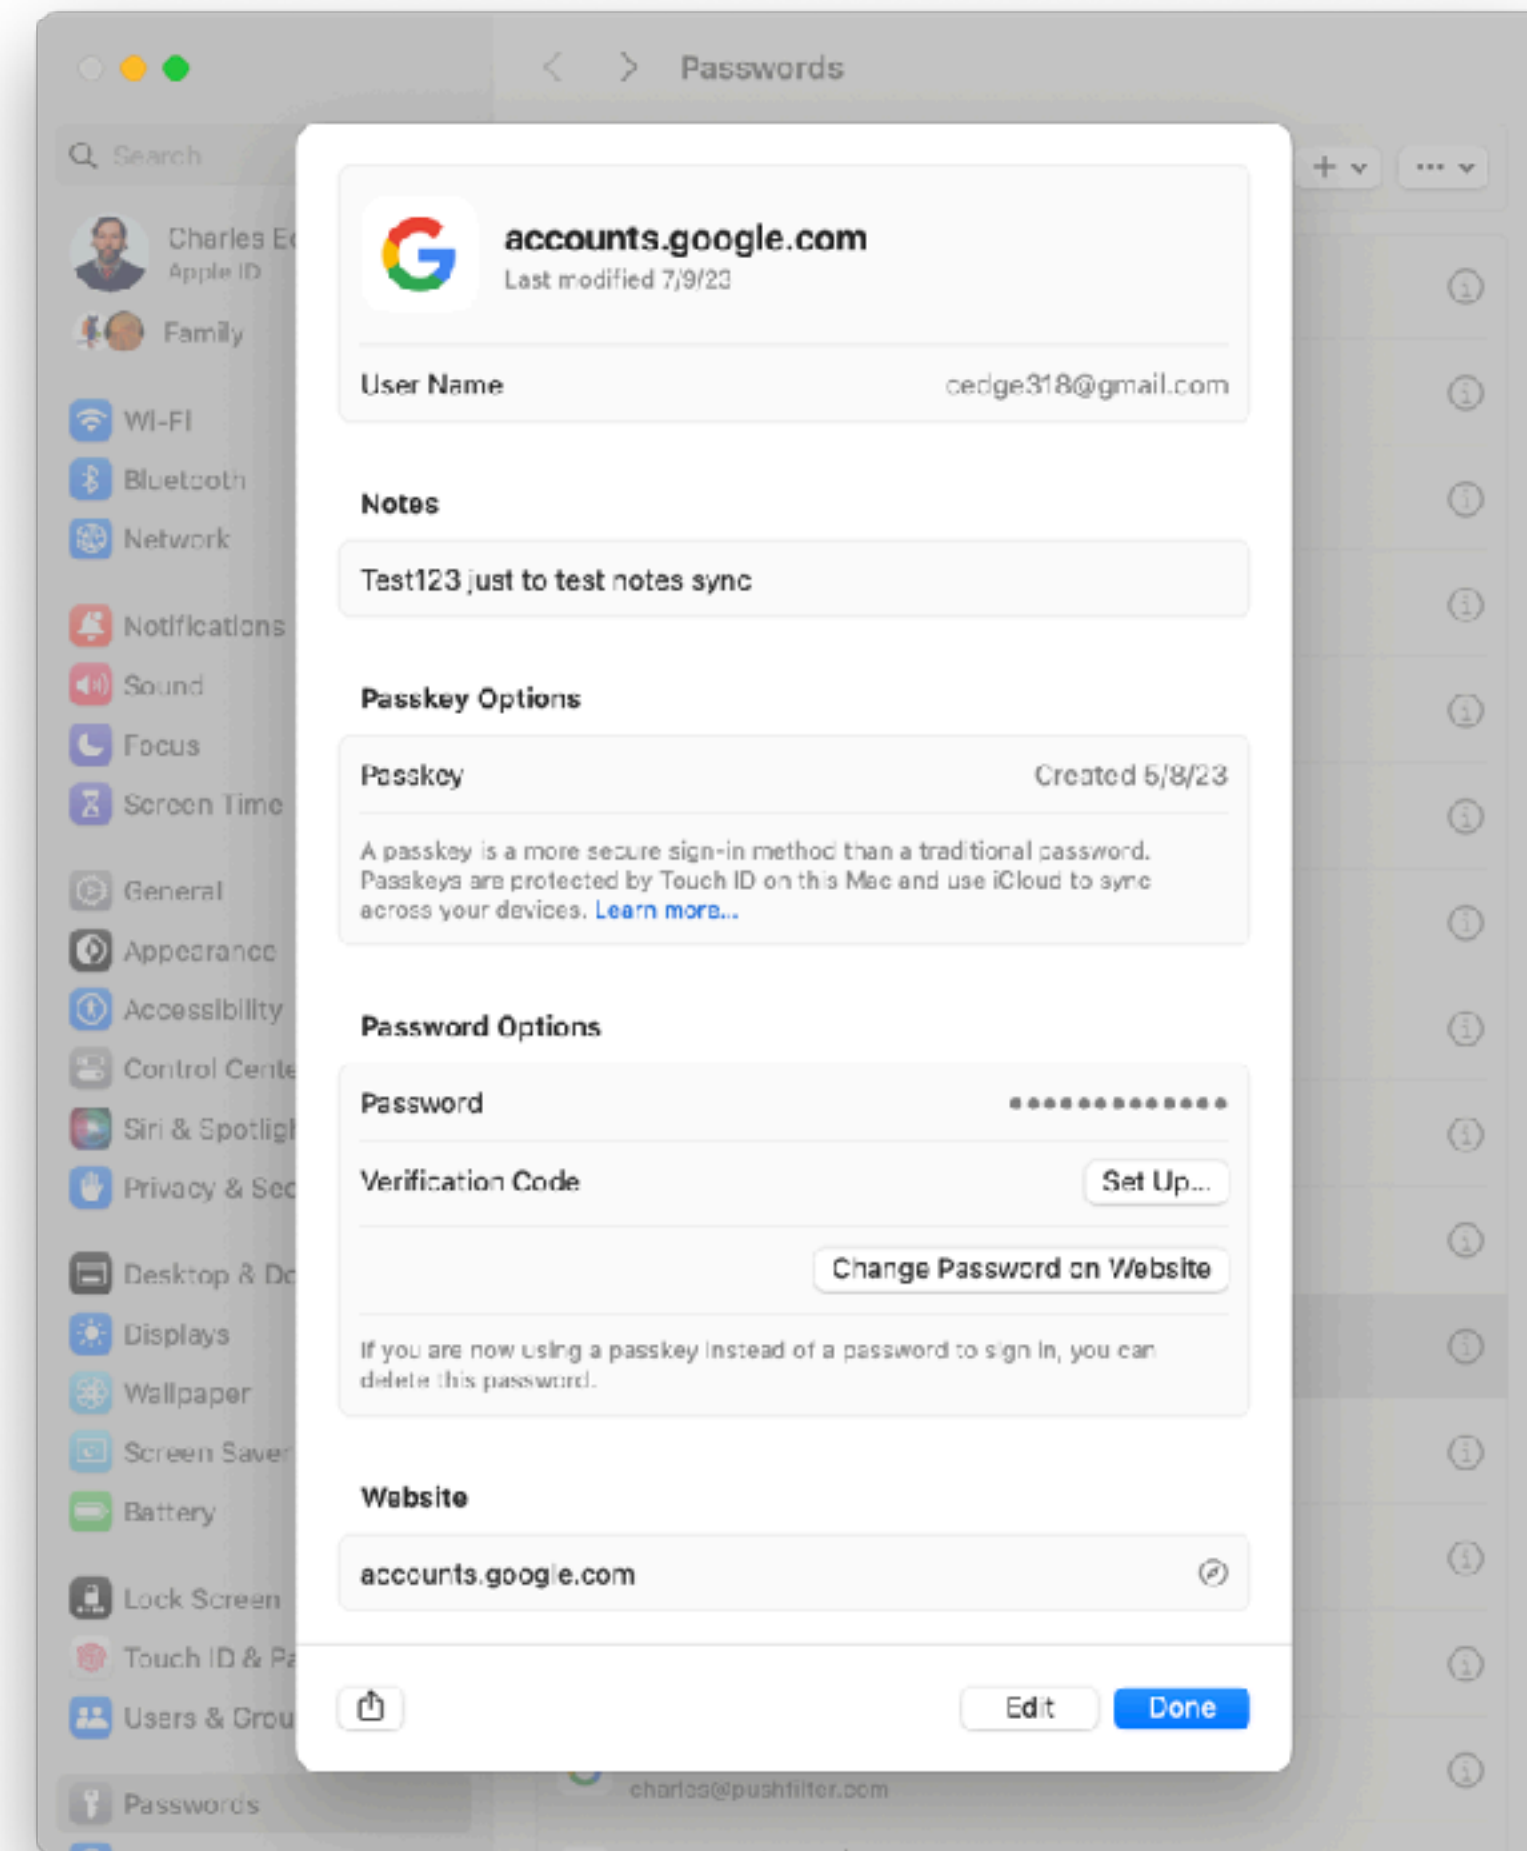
Passwords

Search

Charles E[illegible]
Apple ID

Family

Wi-Fi
Bluetooth
Network

Notifications
Sound
Focus
Screen Time

General
Appearance
Accessibility
Control Cente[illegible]
Siri & Spotligh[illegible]
Privacy & Sec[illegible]

Desktop & Do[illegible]
Displays
Wallpaper
Screen Saver
Battery

Lock Screen
Touch ID & Pa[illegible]
Users & Grou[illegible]

Passwords

accounts.google.com
Last modified 7/9/23

User Name cedge318@gmail.com

Notes

Test123 just to test notes sync

Passkey Options

Passkey Created 5/8/23

A passkey is a more secure sign-in method than a traditional password. Passkeys are protected by Touch ID on this Mac and use iCloud to sync across your devices. Learn more...

Password Options

Password ••••••••••••••

Verification Code Set Up...

Change Password on Website

If you are now using a passkey instead of a password to sign in, you can delete this password.

Website

accounts.google.com

Edit Done

charles@pushfilter.com